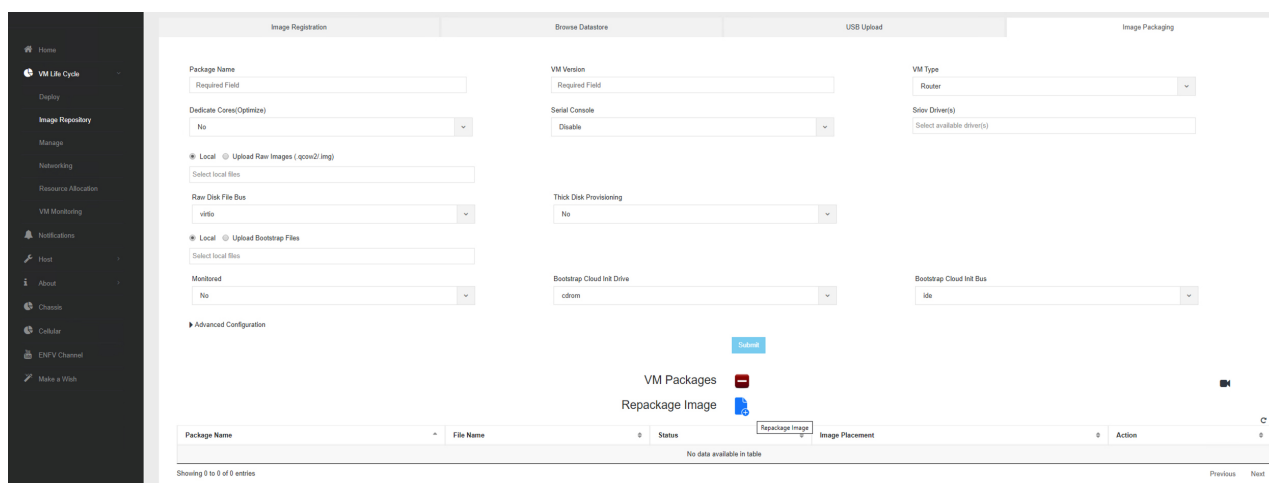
Home
VM Life Cycle
Deploy
Image Repository
Manage
Networking
Resource Allocation
VM Monitoring
Notifications
Host
About
Chassis
Cellular
ENFV Channel
Make a Wish

Image Registration | Browse Datastore | USB Upload | Image Packaging

Package Name
Required Field
VM Version
Required Field
VM Type
Router
Dedicate Cores(Optimize)
No
Serial Console
Disable
Sriov Driver(s)
Select available driver(s)

Local Upload Raw Images (.qcow2/.img)
Select local files
Raw Disk File Bus
virtio
Thick Disk Provisioning
No

Local Upload Bootstrap Files
Select local files
Monitored
No
Bootstrap Cloud Init Drive
cdrom
Bootstrap Cloud Init Bus
ide

Advanced Configuration

Submit

VM Packages
Repackage Image
Repackage Image

| Package Name | File Name | Status | Image Placement | Action |
|---|---|---|---|---|
| No data available in table | | | | |

Showing 0 to 0 of 0 entries
Previous Next